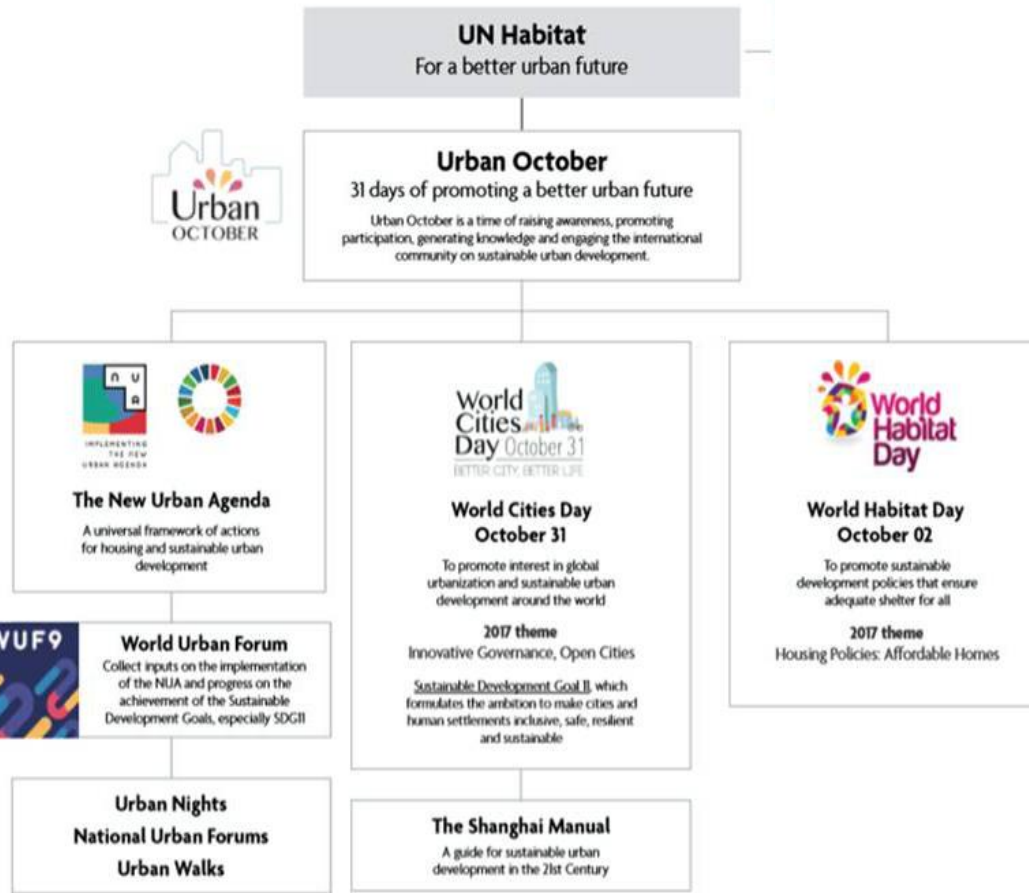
UN Habitat
For a better urban future

Urban
OCTOBER

Urban October
31 days of promoting a better urban future
Urban October is a time of raising awareness, promoting participation, generating knowledge and engaging the international community on sustainable urban development.

N U A
IMPLEMENTING THE NEW URBAN AGENDA

The New Urban Agenda
A universal framework of actions for housing and sustainable urban development

WUF9
World Urban Forum
Collect inputs on the implementation of the NUA and progress on the achievement of the Sustainable Development Goals, especially SDG11

Urban Nights
National Urban Forums
Urban Walks

World Cities Day October 31
BETTER CITY, BETTER LIFE

World Cities Day
October 31
To promote interest in global urbanization and sustainable urban development around the world

2017 theme
Innovative Governance, Open Cities

Sustainable Development Goal 11, which formulates the ambition to make cities and human settlements inclusive, safe, resilient and sustainable

The Shanghai Manual
A guide for sustainable urban development in the 21st Century

World Habitat Day

World Habitat Day
October 02
To promote sustainable development policies that ensure adequate shelter for all

2017 theme
Housing Policies: Affordable Homes